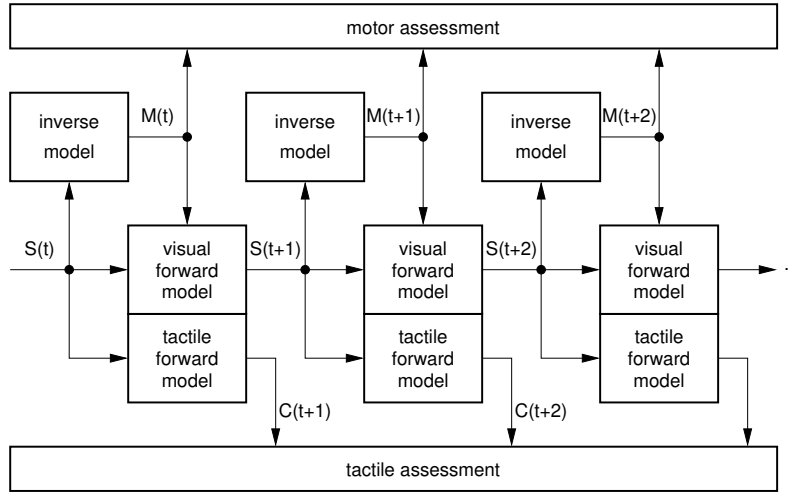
motor assessment

inverse model

M(t)

inverse model

M(t+1)

inverse model

M(t+2)

S(t)

visual forward model

S(t+1)

visual forward model

S(t+2)

visual forward model

tactile forward model

tactile forward model

tactile forward model

C(t+1)

C(t+2)

tactile assessment